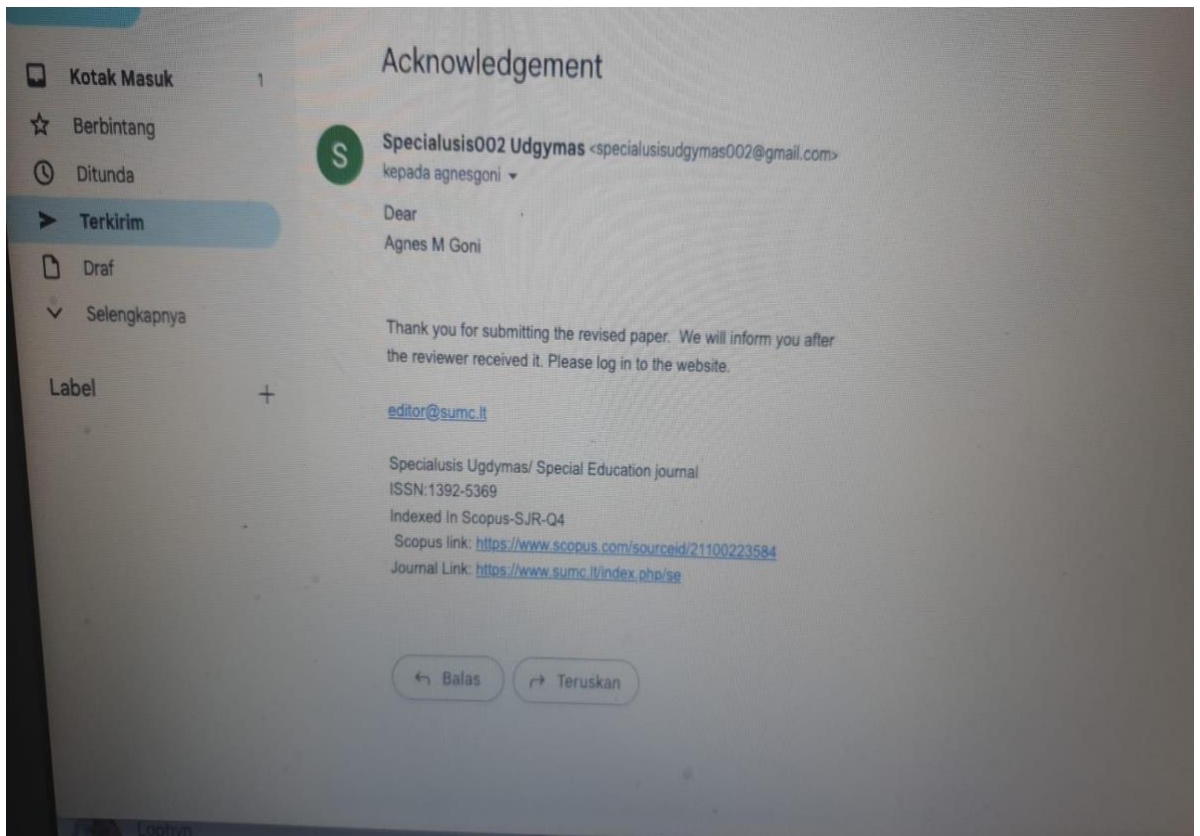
Kotak Masuk 1
Berbintang
Ditunda
Terkirim
Draf
Selengkapnya

Label +

Acknowledgement

S
Specialusis002 Udgymas <specialusisudgymas002@gmail.com>
kepada agnesgoni

Dear
Agnes M Goni

Thank you for submitting the revised paper. We will inform you after the reviewer received it. Please log in to the website.

editor@sumc.lt

Specialusis Ugdymas/ Special Education journal
ISSN:1392-5369
Indexed In Scopus-SJR-Q4
Scopus link: https://www.scopus.com/sourceid/21100223584
Journal Link: https://www.sumc.lt/index.php/se

Balas
Teruskan

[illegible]